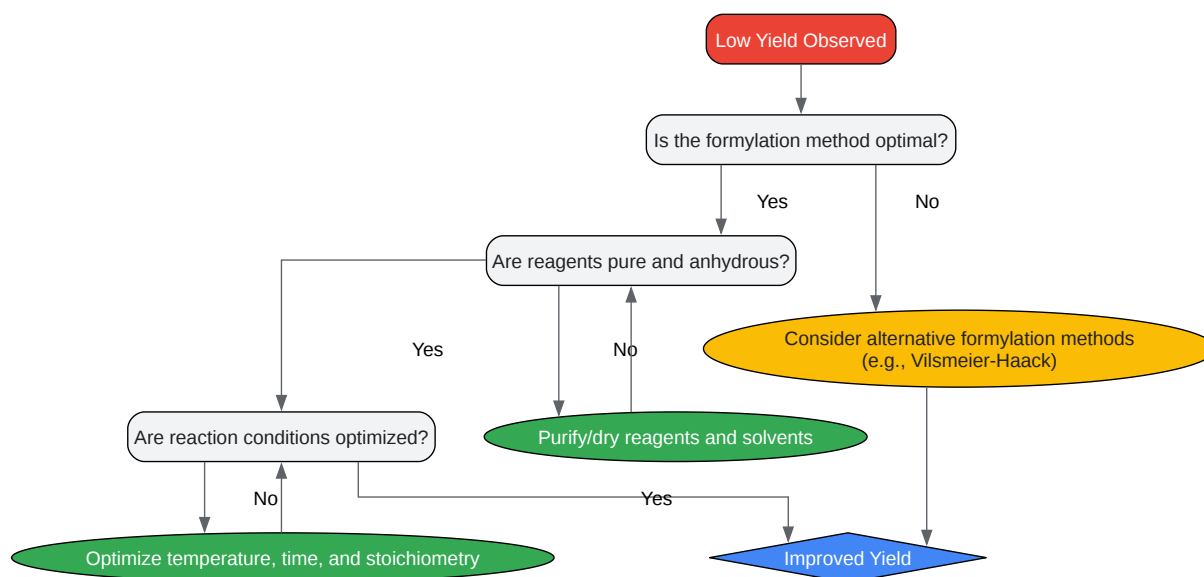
Low Yield Observed

Is the formylation method optimal?

Yes

No

Are reagents pure and anhydrous?

Yes

No

Consider alternative formylation methods (e.g., Vilsmeier-Haack)

Are reaction conditions optimized?

Purify/dry reagents and solvents

No

Yes

Optimize temperature, time, and stoichiometry

Improved Yield